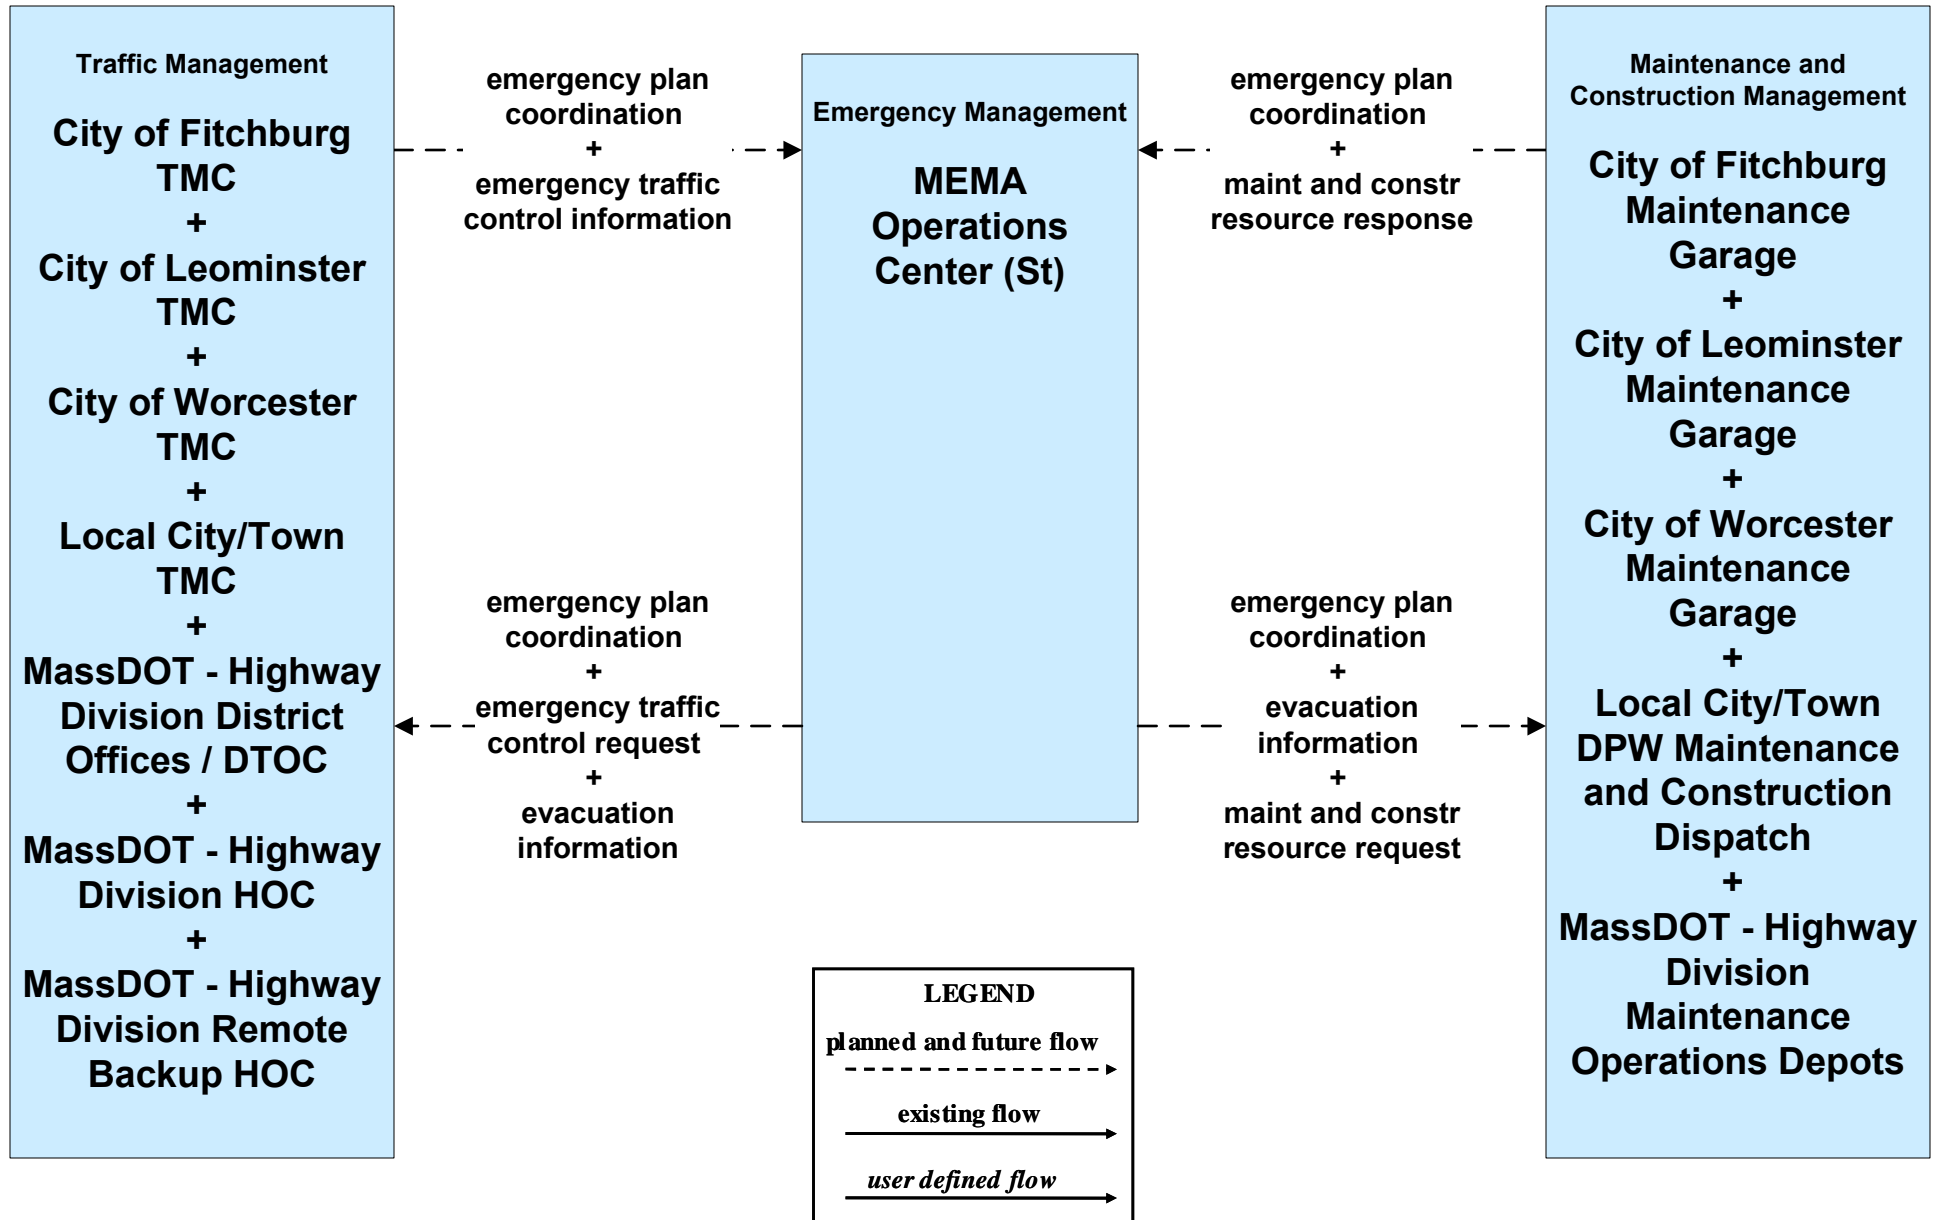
Traffic Management

City of Fitchburg TMC
+
City of Leominster TMC
+
City of Worcester TMC
+
Local City/Town TMC
+
MassDOT - Highway Division District Offices / DTOC
+
MassDOT - Highway Division HOC
+
MassDOT - Highway Division Remote Backup HOC

emergency plan coordination
+
emergency traffic control information

emergency plan coordination
+
emergency traffic control request
+
evacuation information

Emergency Management

MEMA Operations Center (St)

emergency plan coordination
+
maint and constr resource response

emergency plan coordination
+
evacuation information
+
maint and constr resource request

Maintenance and Construction Management

City of Fitchburg Maintenance Garage
+
City of Leominster Maintenance Garage
+
City of Worcester Maintenance Garage
+
Local City/Town DPW Maintenance and Construction Dispatch
+
MassDOT - Highway Division Maintenance Operations Depots

LEGEND
planned and future flow
existing flow
user defined flow